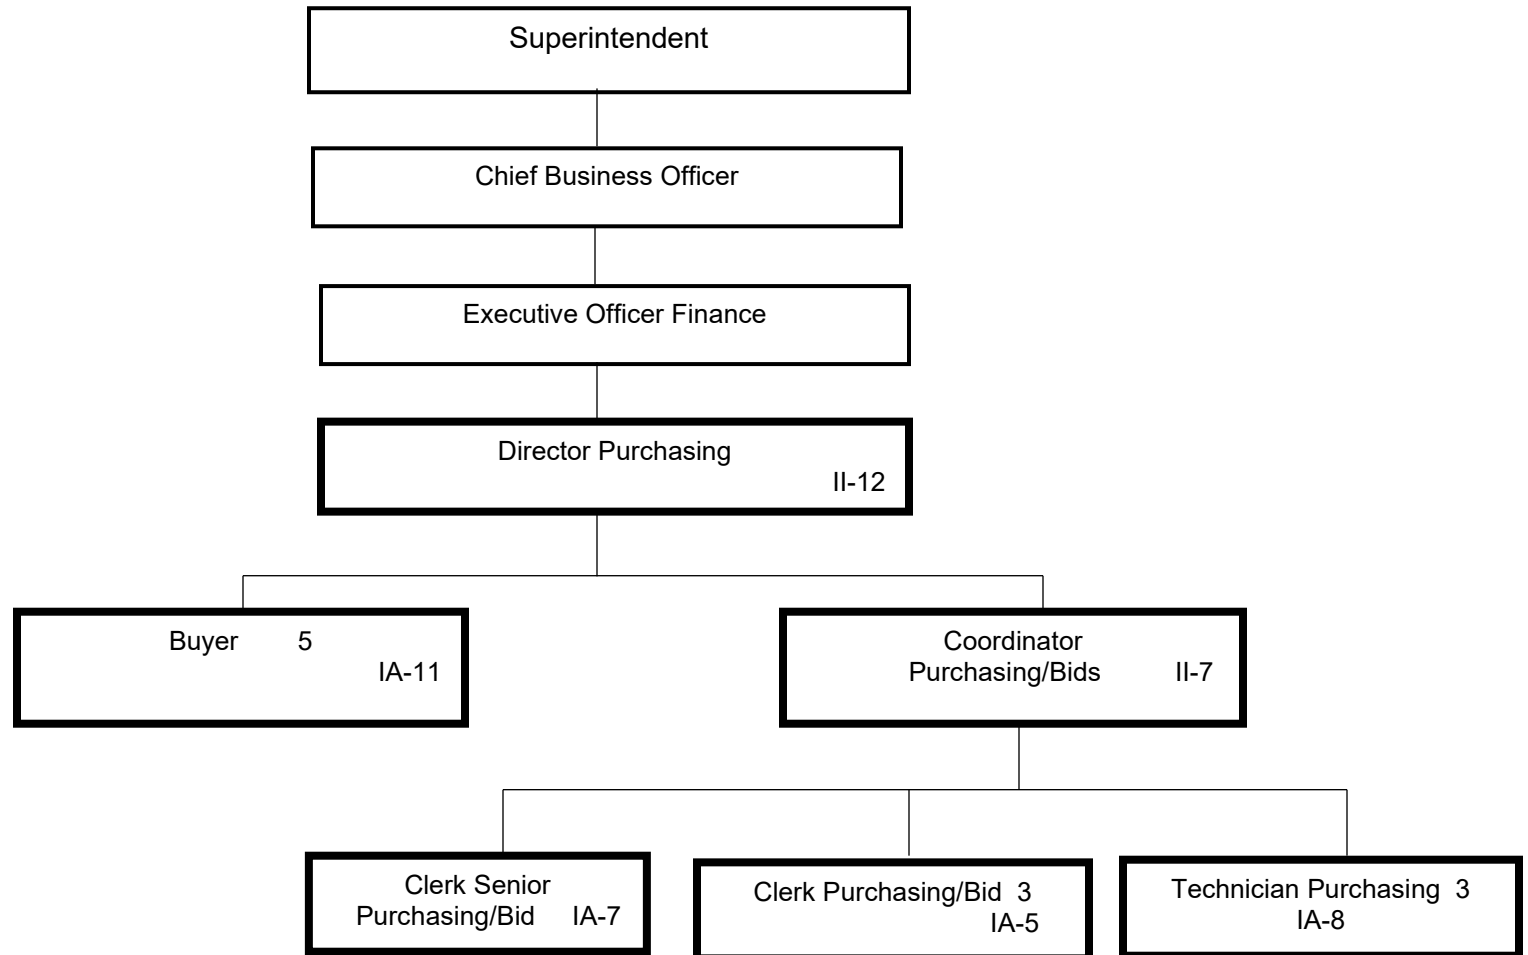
Superintendent

Chief Business Officer

Executive Officer Finance

Director Purchasing
II-12

Buyer 5
IA-11

Coordinator
Purchasing/Bids II-7

Clerk Senior
Purchasing/Bid IA-7

Clerk Purchasing/Bid 3
IA-5

Technician Purchasing 3
IA-8